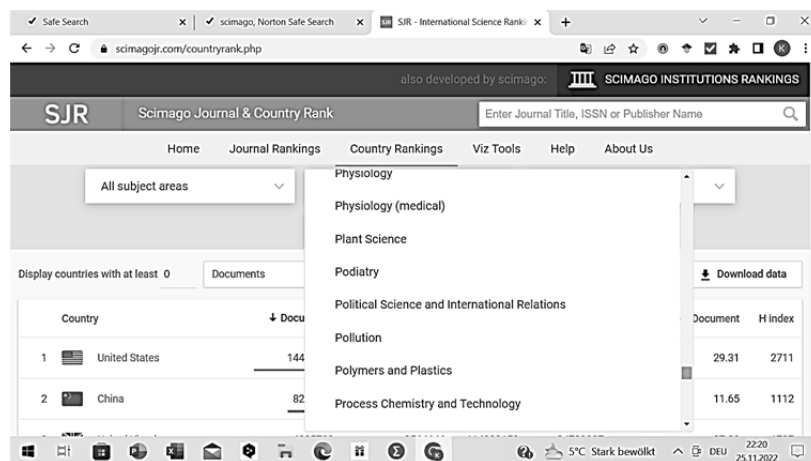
Safe Search
scimago, Norton Safe Search
SJR - International Science Ranki
scimagojr.com/countryrank.php

also developed by scimago: SCIMAGO INSTITUTIONS RANKINGS

SJR Scimago Journal & Country Rank

Enter Journal Title, ISSN or Publisher Name

Home Journal Rankings Country Rankings Viz Tools Help About Us

All subject areas

Physiology
Physiology (medical)
Plant Science
Podiatry
Political Science and International Relations
Pollution
Polymers and Plastics
Process Chemistry and Technology

Display countries with at least 0 Documents

Download data

| | Country | Docu | | Document | H index |
|---|---|---|---|---|---|
| 1 | United States | 144 | | 29.31 | 2711 |
| 2 | China | 82 | | 11.65 | 1112 |

5°C Stark bewölkt DEU 22:20 25.11.2022